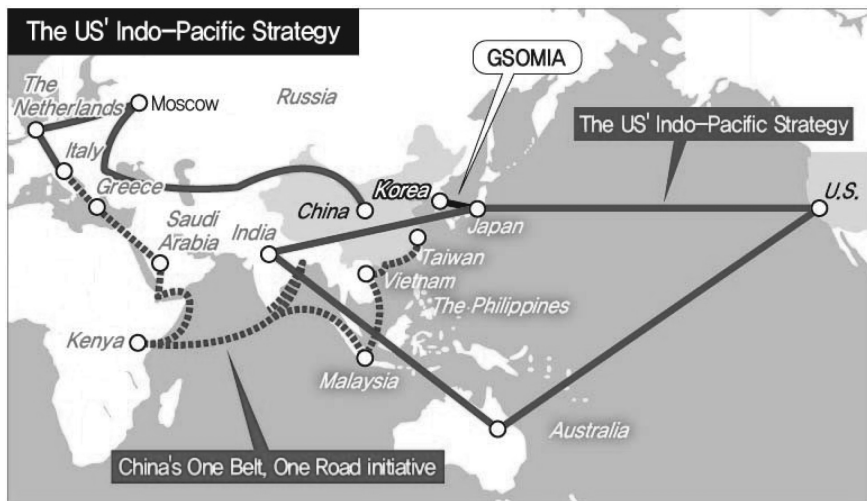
The US' Indo-Pacific Strategy

GSOMIA

The Netherlands
Moscow
Russia
The US' Indo-Pacific Strategy
Italy
Greece
Korea
U.S.
China
Saudi Arabia
India
Japan
Taiwan
Vietnam
The Philippines
Kenya
Malaysia
Australia

China's One Belt, One Road initiative